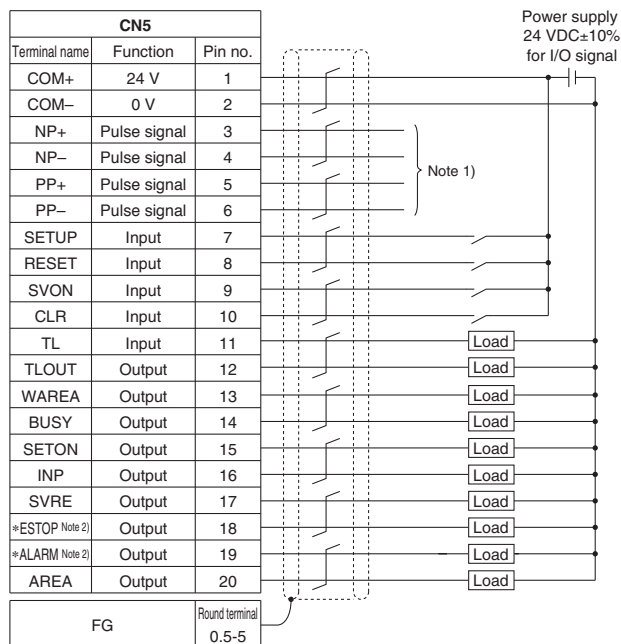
| CN5 | | |
|---|---|---|
| Terminal name | Function | Pin no. |
| COM+ | 24 V | 1 |
| COM– | 0 V | 2 |
| NP+ | Pulse signal | 3 |
| NP– | Pulse signal | 4 |
| PP+ | Pulse signal | 5 |
| PP– | Pulse signal | 6 |
| SETUP | Input | 7 |
| RESET | Input | 8 |
| SVON | Input | 9 |
| CLR | Input | 10 |
| TL | Input | 11 |
| TLOUT | Output | 12 |
| WAREA | Output | 13 |
| BUSY | Output | 14 |
| SETON | Output | 15 |
| INP | Output | 16 |
| SVRE | Output | 17 |
| ∗ESTOP Note 2) | Output | 18 |
| ∗ALARM Note 2) | Output | 19 |
| AREA | Output | 20 |

| FG | Round terminal 0.5-5 |
|---|---|

Power supply 24 VDC±10% for I/O signal

Note 1)

Load
Load
Load
Load
Load
Load
Load
Load
Load
Load